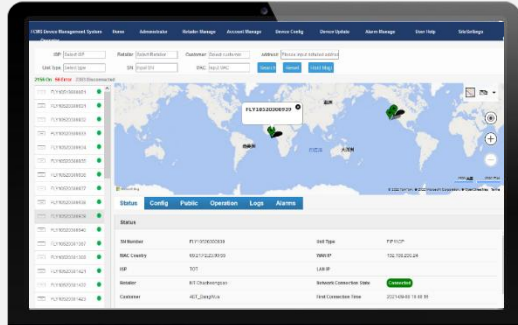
FCMS Device Management System Home Administrator Retailer Manage Account Manage Device Config Device Update Alarm Manage User Help SdsSettings

ISP Select ISP Retailer Select Retailer Customer Select customer Address Please input interest address

Unit Type Select type SN Input SN MAC Input MAC Search Reset Input Msg

2986 On 9 Offline 2303 Disconnected

FLY18320000037

FLY18320000029

FLY18320000031

FLY18320000032

FLY18320000034

FLY18320000035

FLY18320000036

FLY18320000037

FLY18320000038

FLY18320000039

FLY18320000040

FLY18320001267

FLY18320001355

FLY18320001424

FLY18320001423

FLY18320001422

FLY18320000037

Status Config Public Operation Logs Alarms

Status

SN Number FLY18320000036 Unit Type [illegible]

MAC Country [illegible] WAN IP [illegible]

ISP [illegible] LAN IP

Retailer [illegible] Network Connection State Connected

Customer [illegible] First Connection Time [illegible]